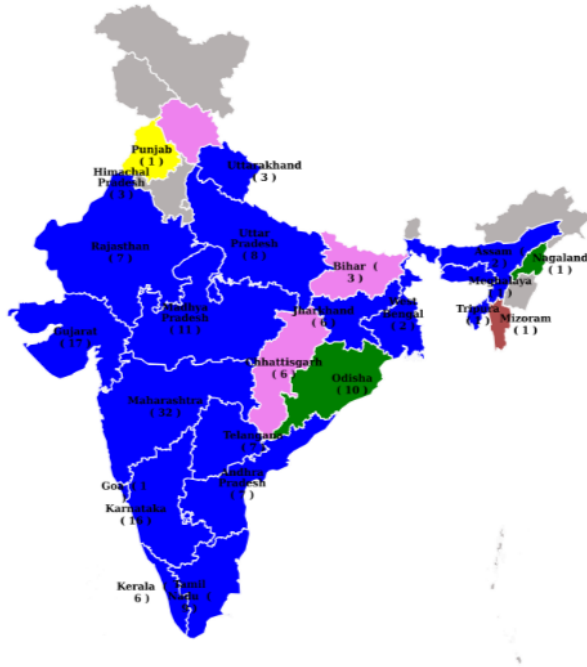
Punjab ( 1 )

Himachal Pradesh ( 1 )

Uttarakhand ( 3 )

Rajasthan ( 7 )

Uttar Pradesh ( 8 )

Bihar ( 3 )

Assam ( 2 )

Nagaland ( 1 )

Meghalaya ( 1 )

Tripura ( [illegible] )

Mizoram ( 1 )

West Bengal ( 2 )

Jharkhand ( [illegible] )

Gujarat ( 17 )

Madhya Pradesh ( 11 )

Chhattisgarh ( 6 )

Odisha ( 10 )

Maharashtra ( 32 )

Telangana ( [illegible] )

Andhra Pradesh ( 7 )

Goa ( 1 )

Karnataka ( 19 )

Kerala 6 )

Tamil Nadu ( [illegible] )